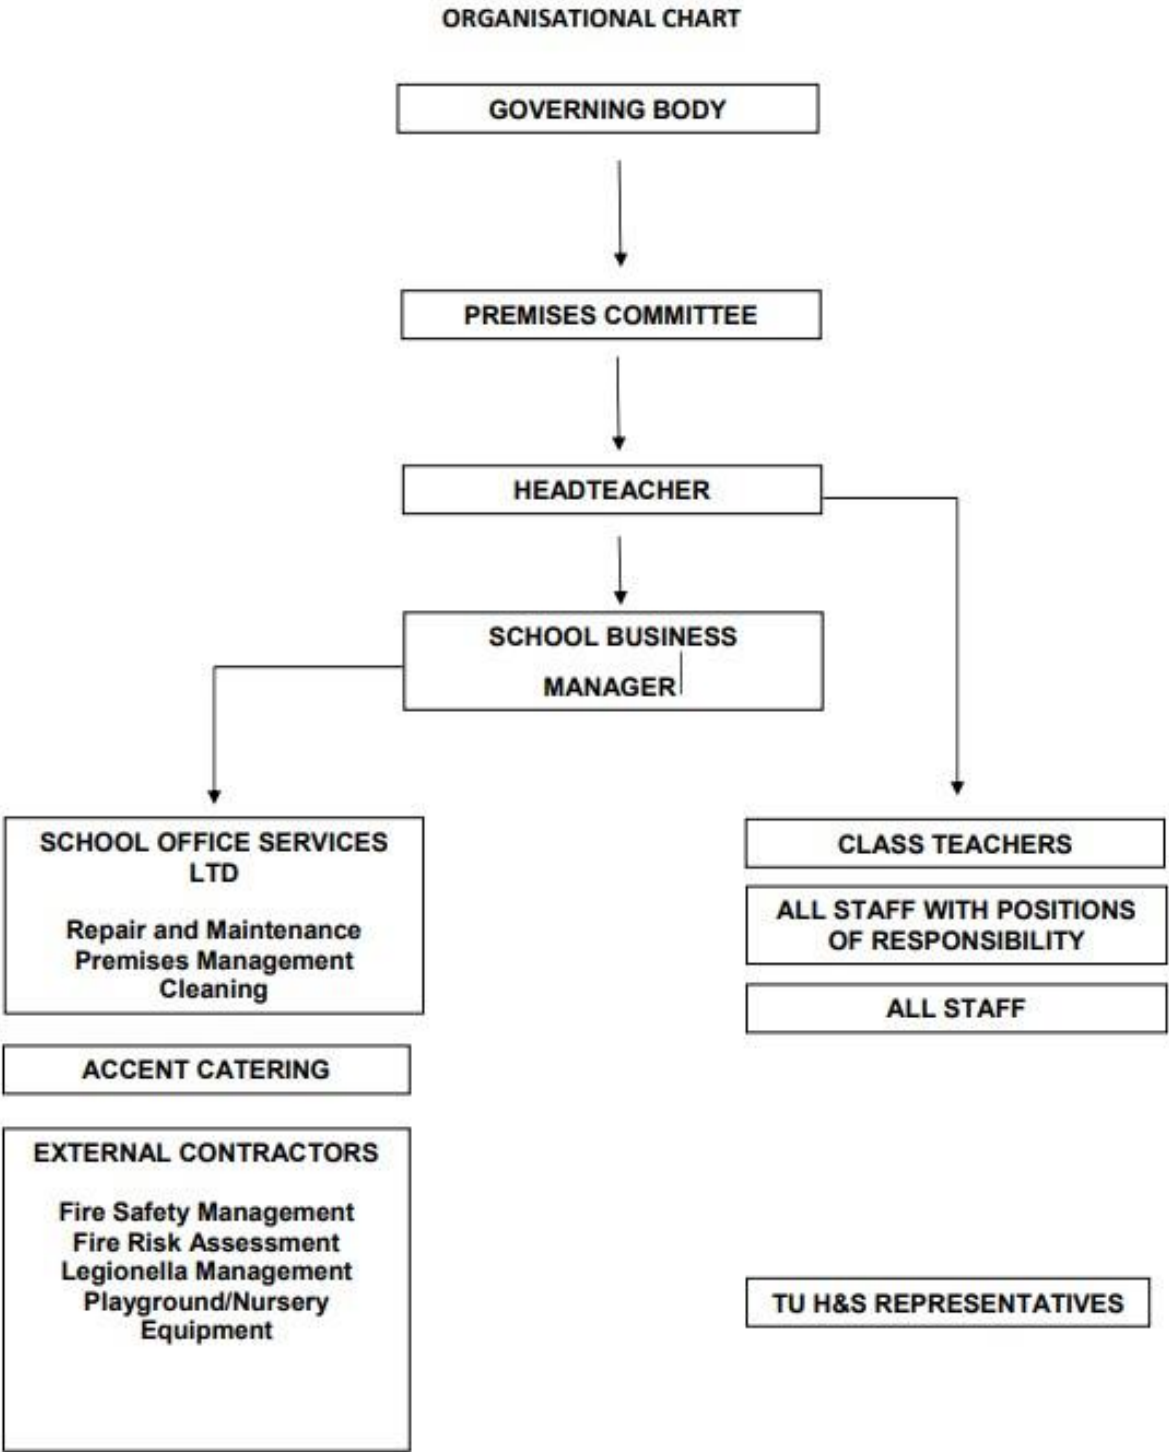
ORGANISATIONAL CHART

GOVERNING BODY

PREMISES COMMITTEE

HEADTEACHER

SCHOOL BUSINESS MANAGER

SCHOOL OFFICE SERVICES LTD

Repair and Maintenance
Premises Management
Cleaning

ACCENT CATERING

EXTERNAL CONTRACTORS

Fire Safety Management
Fire Risk Assessment
Legionella Management
Playground/Nursery Equipment

CLASS TEACHERS

ALL STAFF WITH POSITIONS OF RESPONSIBILITY

ALL STAFF

TU H&S REPRESENTATIVES